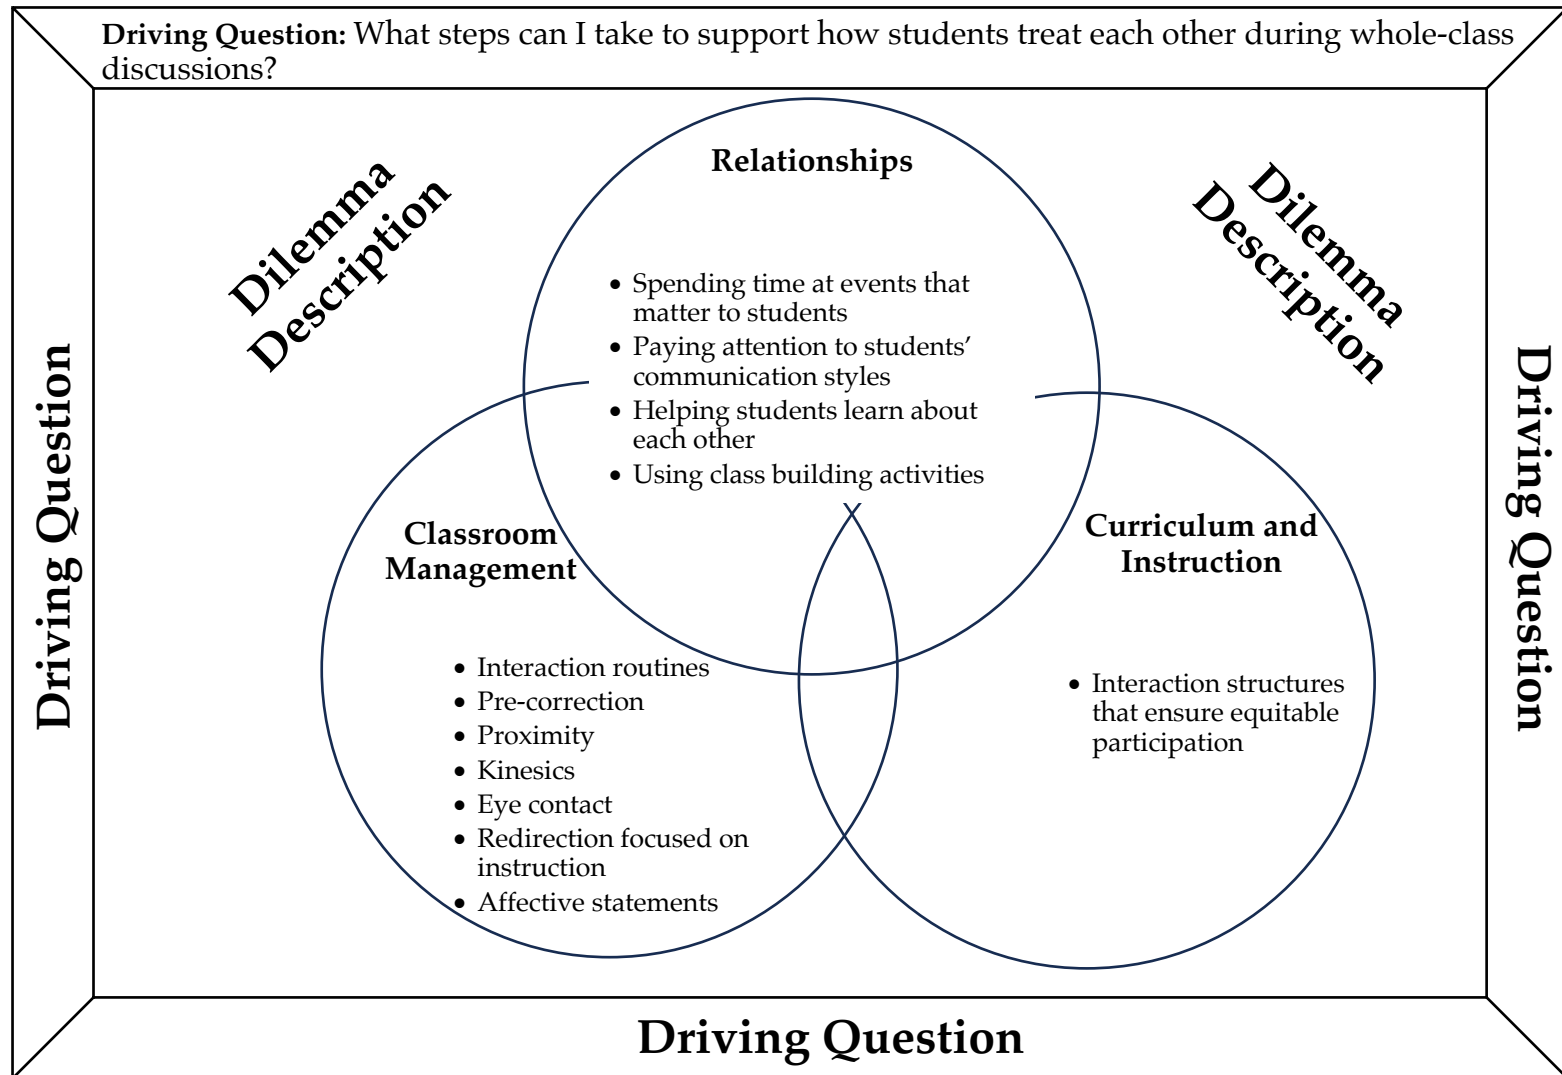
**Driving Question:** What steps can I take to support how students treat each other during whole-class discussions?

Dilemma Description

Relationships

- Spending time at events that matter to students
- Paying attention to students' communication styles
- Helping students learn about each other
- Using class building activities

Dilemma Description

Driving Question

Classroom Management

- Interaction routines
- Pre-correction
- Proximity
- Kinesics
- Eye contact
- Redirection focused on instruction
- Affective statements

Curriculum and Instruction

- Interaction structures that ensure equitable participation

Driving Question

Driving Question